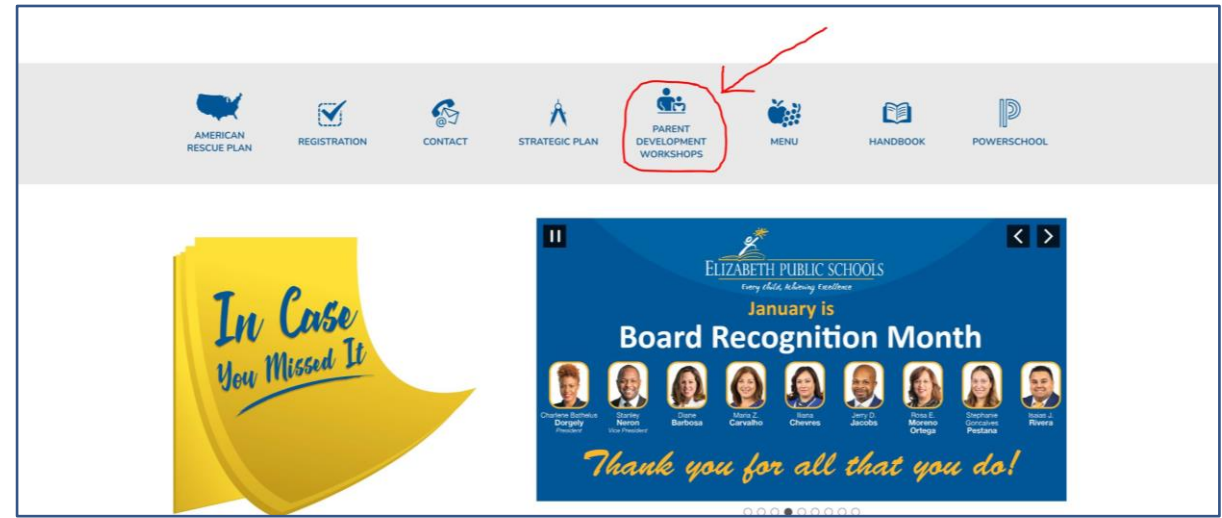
AMERICAN RESCUE PLAN

REGISTRATION

CONTACT

STRATEGIC PLAN

PARENT DEVELOPMENT WORKSHOPS

MENU

HANDBOOK

POWERSCHOOL

In Case You Missed It

ELIZABETH PUBLIC SCHOOLS
Every Child, Achieving Excellence

January is
Board Recognition Month

Charlene Bathelus Dorgely President

Stanley Neron Vice President

Diane Barbosa

Maria Z. Carvalho

Ilaina Chevres

Jerry D. Jacobs

Rosa E. Moreno Ortega

Stephanie Goncalves Pestana

Isaias J. Rivera

Thank you for all that you do!